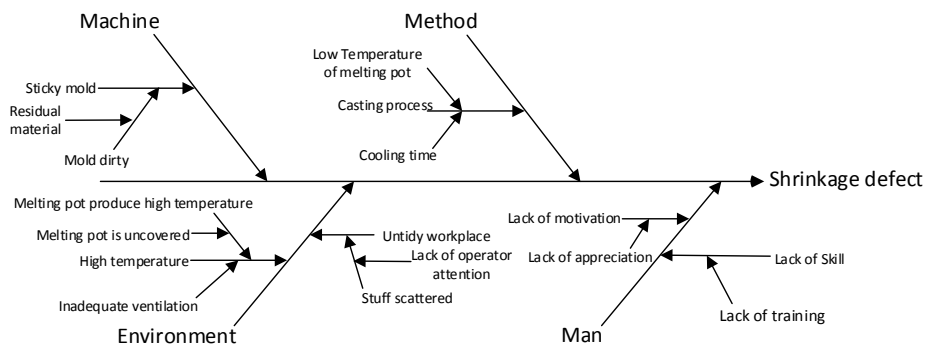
Machine

Sticky mold

Residual material

Mold dirty

Method

Low Temperature of melting pot

Casting process

Cooling time

Shrinkage defect

Melting pot produce high temperature

Melting pot is uncovered

High temperature

Inadequate ventilation

Environment

Untidy workplace

Lack of operator attention

Stuff scattered

Lack of motivation

Lack of appreciation

Lack of Skill

Lack of training

Man